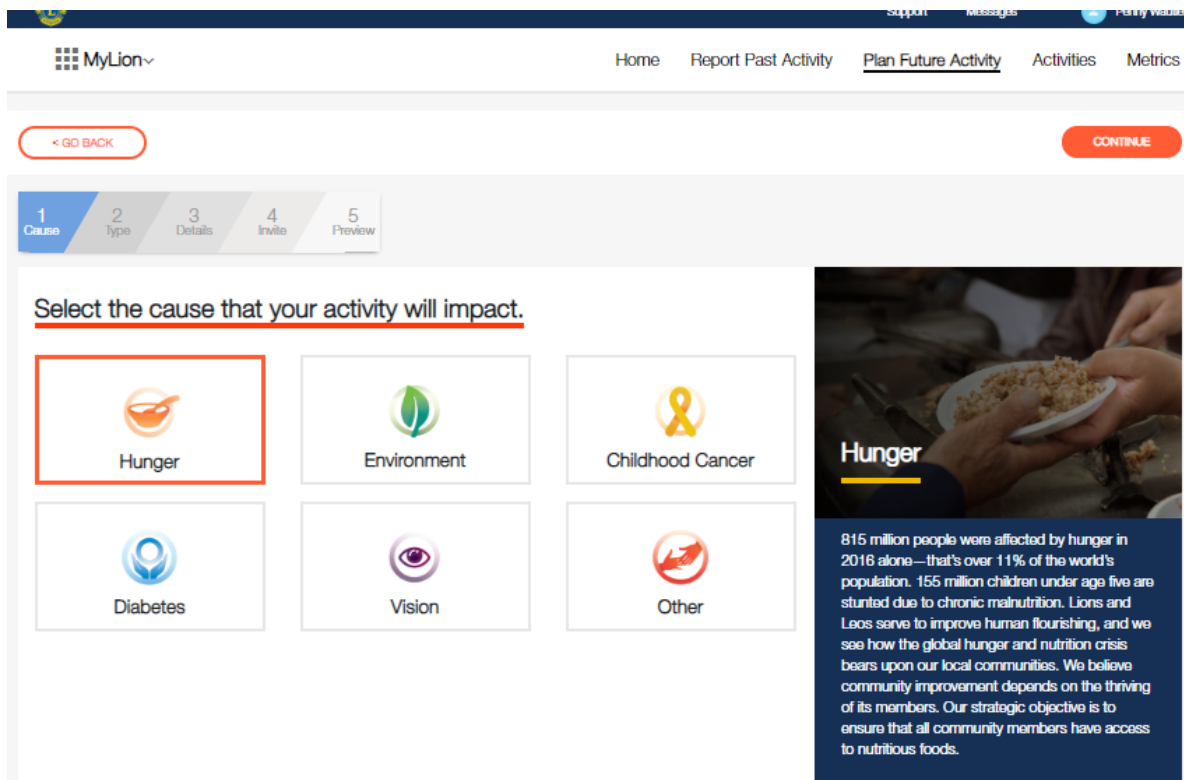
Support Messages Penny Wad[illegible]

MyLion

Home Report Past Activity Plan Future Activity Activities Metrics

< GO BACK

CONTINUE

1 Cause 2 Type 3 Details 4 Invite 5 Preview

Select the cause that your activity will impact.

Hunger

Environment

Childhood Cancer

Diabetes

Vision

Other

Hunger

815 million people were affected by hunger in 2016 alone—that's over 11% of the world's population. 155 million children under age five are stunted due to chronic malnutrition. Lions and Leos serve to improve human flourishing, and we see how the global hunger and nutrition crisis bears upon our local communities. We believe community improvement depends on the thriving of its members. Our strategic objective is to ensure that all community members have access to nutritious foods.